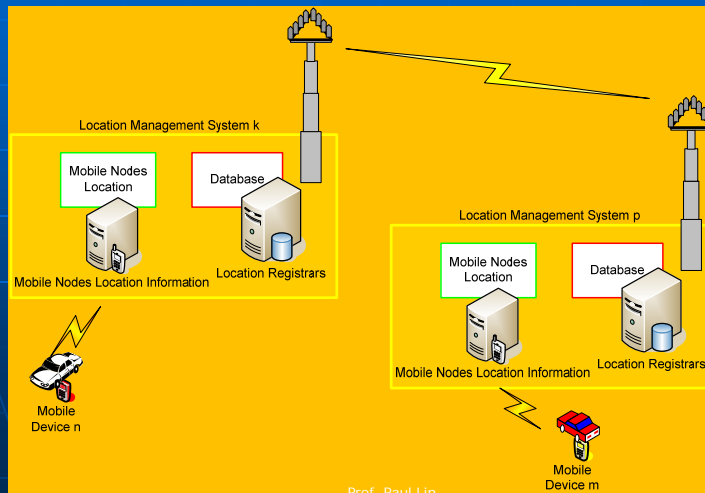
Location Management System k

Mobile Nodes Location

Database

Mobile Nodes Location Information

Location Registrars

Location Management System p

Mobile Nodes Location

Database

Mobile Nodes Location Information

Location Registrars

Mobile Device n

Mobile Device m

Prof. Paul Lin